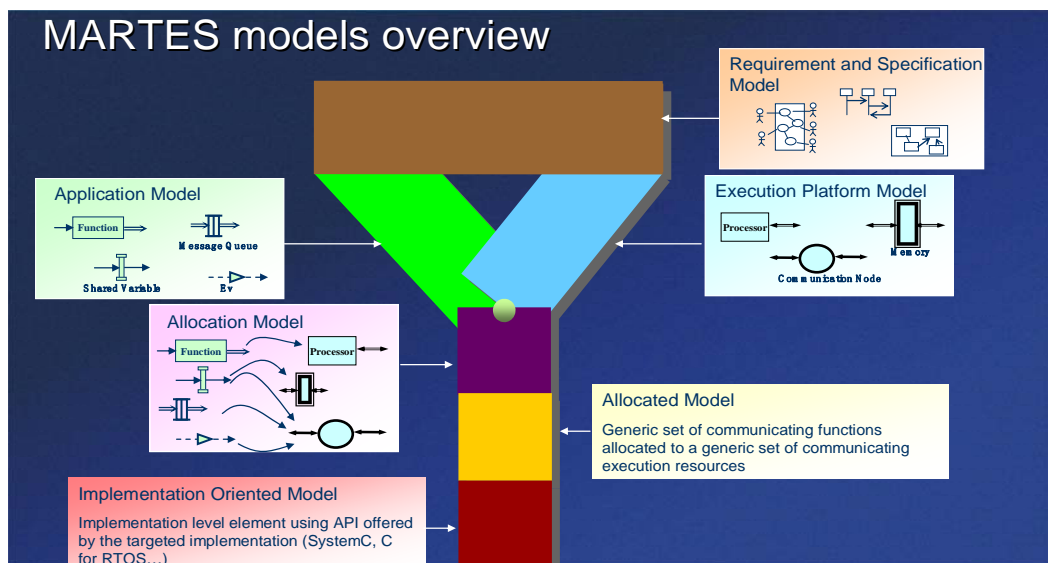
MARTES models overview

Requirement and Specification Model

Application Model

Function

Message Queue

Shared Variable

Ev

Execution Platform Model

Processor

Memory

Communication Node

Allocation Model

Function

Processor

Allocated Model

Generic set of communicating functions allocated to a generic set of communicating execution resources

Implementation Oriented Model

Implementation level element using API offered by the targeted implementation (SystemC, C for RTOS…)